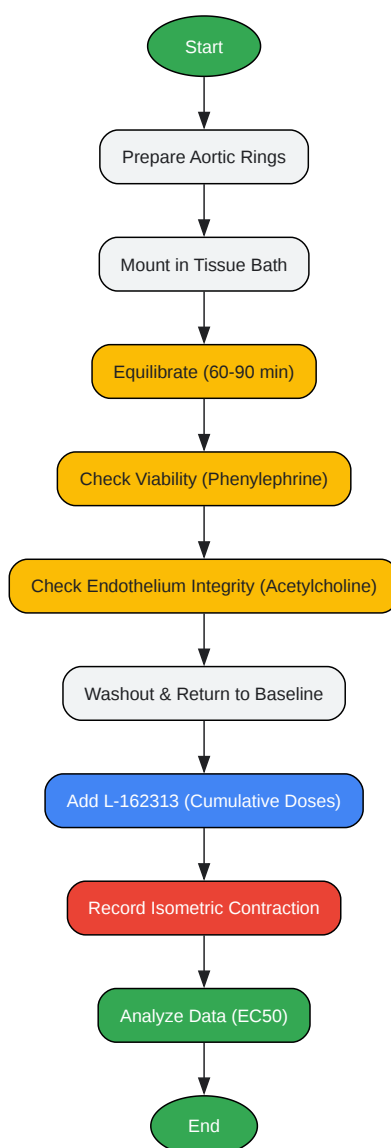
Start

Prepare Aortic Rings

Mount in Tissue Bath

Equilibrate (60-90 min)

Check Viability (Phenylephrine)

Check Endothelium Integrity (Acetylcholine)

Washout & Return to Baseline

Add L-162313 (Cumulative Doses)

Record Isometric Contraction

Analyze Data (EC50)

End